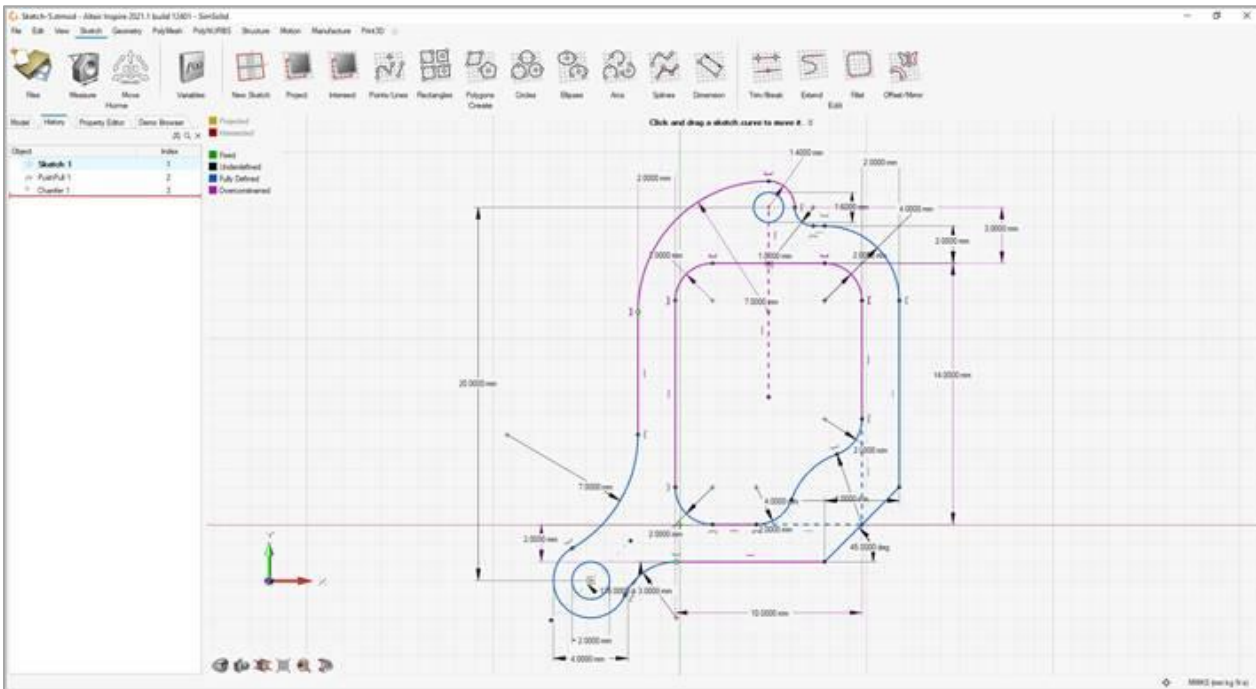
Sketch-Solmod - Altair Inspire 2021.1 build 12401 - SimSolid

File Edit View Sketch Geometry PolyMesh PolyNURBS Structure Motion Manufacture Print3D

Files Measure Move Home Variables New Sketch Project Intersect Points/Lines Rectangles Polygons Create Circles Ellipses Arcs Splines Dimension Trim/Break Extend Fillet Offset/Mirror Edit

Model History Property Editor Demo Browser

Object Index
Sketch 1 1
PushPull 1 2
Chamfer 1 3

Projected
Intersected
Fixed
Underdefined
Fully Defined
Overconstrained

Click and drag a sketch curve to move it.

1.4000 mm
2.0000 mm
2.0000 mm
1.6000 mm
4.0000 mm
3.0000 mm
2.0000 mm
2.0000 mm
1.0000 mm
2.0000 mm
7.0000 mm
20.0000 mm
14.0000 mm
2.0000 mm
7.0000 mm
4.0000 mm
2.0000 mm
2.0000 mm
2.0000 mm
2.0000 mm
45.0000 deg
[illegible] 3.0000 mm
10.0000 mm
2.0000 mm
4.0000 mm

MMKS (mm kg N s)